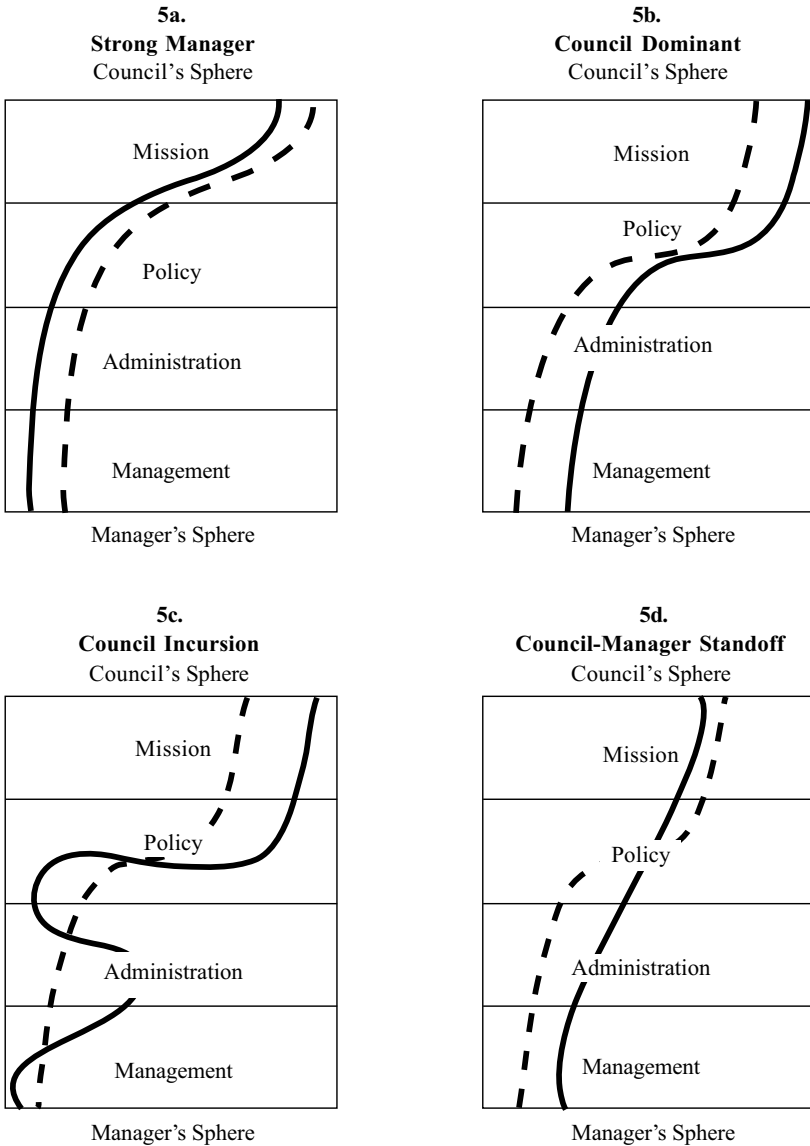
5a.
Strong Manager
Council's Sphere

Mission

Policy

Administration

Management

Manager's Sphere

5b.
Council Dominant
Council's Sphere

Mission

Policy

Administration

Management

Manager's Sphere

5c.
Council Incursion
Council's Sphere

Mission

Policy

Administration

Management

Manager's Sphere

5d.
Council-Manager Standoff
Council's Sphere

Mission

Policy

Administration

Management

Manager's Sphere